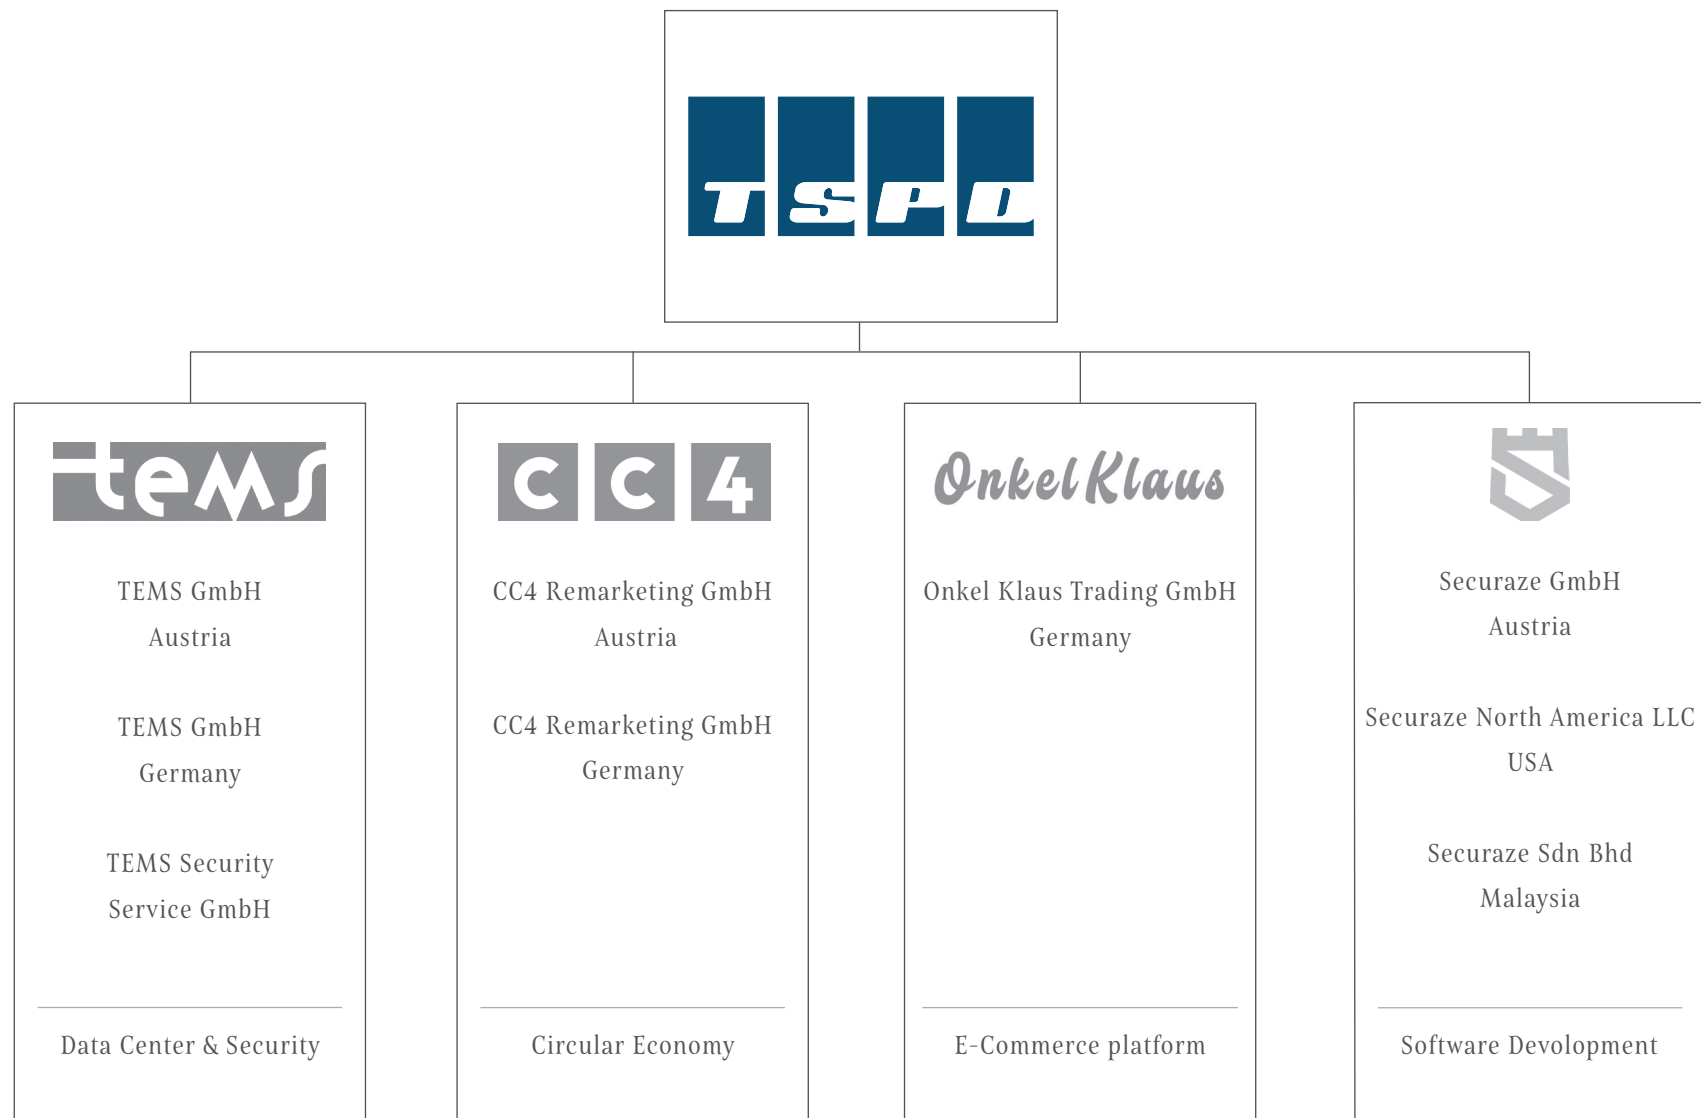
TSPD

tems

TEMS GmbH
Austria

TEMS GmbH
Germany

TEMS Security Service GmbH

Data Center & Security

CC4

CC4 Remarketing GmbH
Austria

CC4 Remarketing GmbH
Germany

Circular Economy

OnkelKlaus

Onkel Klaus Trading GmbH
Germany

E-Commerce platform

Securaze GmbH
Austria

Securaze North America LLC
USA

Securaze Sdn Bhd
Malaysia

Software Devolopment